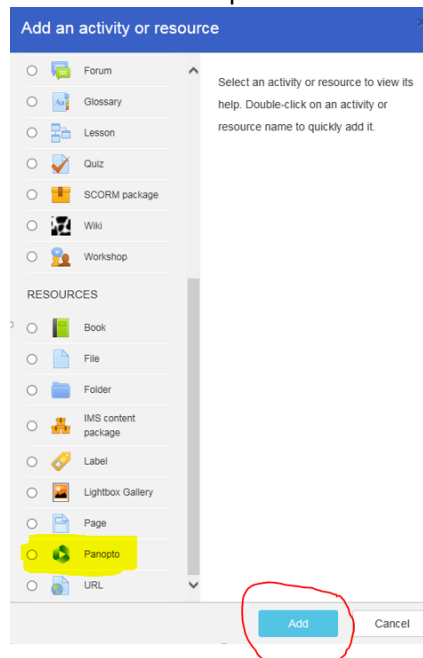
Add an activity or resource

Forum

Glossary

Lesson

Quiz

SCORM package

Wiki

Workshop

RESOURCES

Book

File

Folder

IMS content package

Label

Lightbox Gallery

Page

Panopto

URL

Select an activity or resource to view its help. Double-click on an activity or resource name to quickly add it.

Add

Cancel